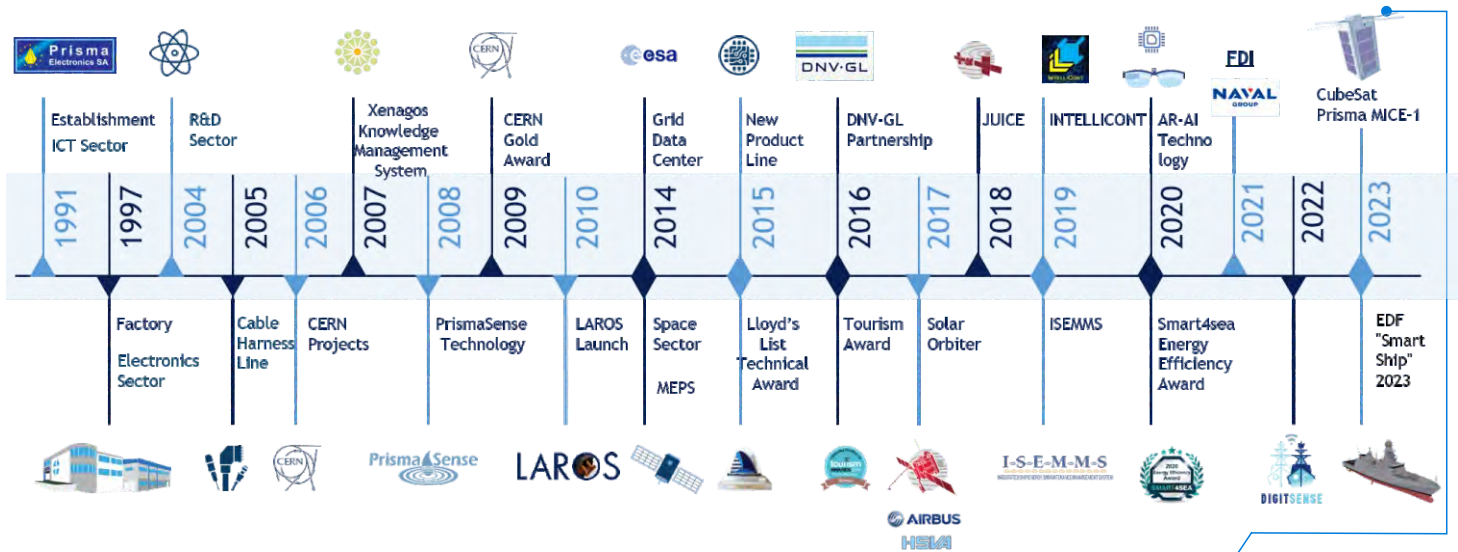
Prisma Electronics SA

CERN

esa

DNV·GL

FDI

NAVAL GROUP

Establishment ICT Sector

R&D Sector

Xenagos Knowledge Management System

CERN Gold Award

Grid Data Center

New Product Line

DNV-GL Partnership

JUICE

INTELLICONT

AR-AI Techno logy

CubeSat Prisma MICE-1

1991

1997

2004

2005

2006

2007

2008

2009

2010

2014

2015

2016

2017

2018

2019

2020

2021

2022

2023

Factory

Electronics Sector

Cable Harness Line

CERN Projects

PrismaSense Technology

LAROS Launch

Space Sector

MEPS

Lloyd's List Technical Award

Tourism Award

Solar Orbiter

ISEMMS

Smart4sea Energy Efficiency Award

EDF "Smart Ship" 2023

CERN

PrismaSense

LAROS

AIRBUS

HSIA

I-S-E-M-M-S

DIGITSENSE